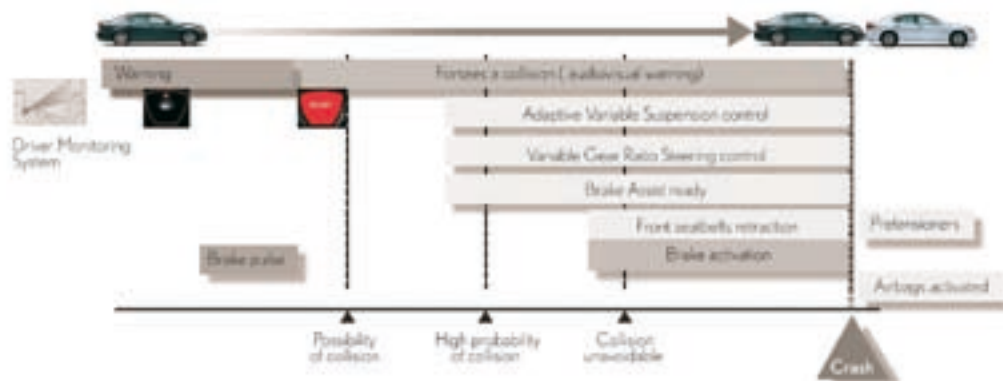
Warning

Foresees a collision ( audio/visual warning)

Driver Monitoring System

Adaptive Variable Suspension control

Variable Gear Ratio Steering control

Brake Assist ready

Front seatbelts retraction

Pretensioners

Brake pulse

Brake activation

Airbags activated

Possibility of collision

High probability of collision

Collision unavoidable

Crash